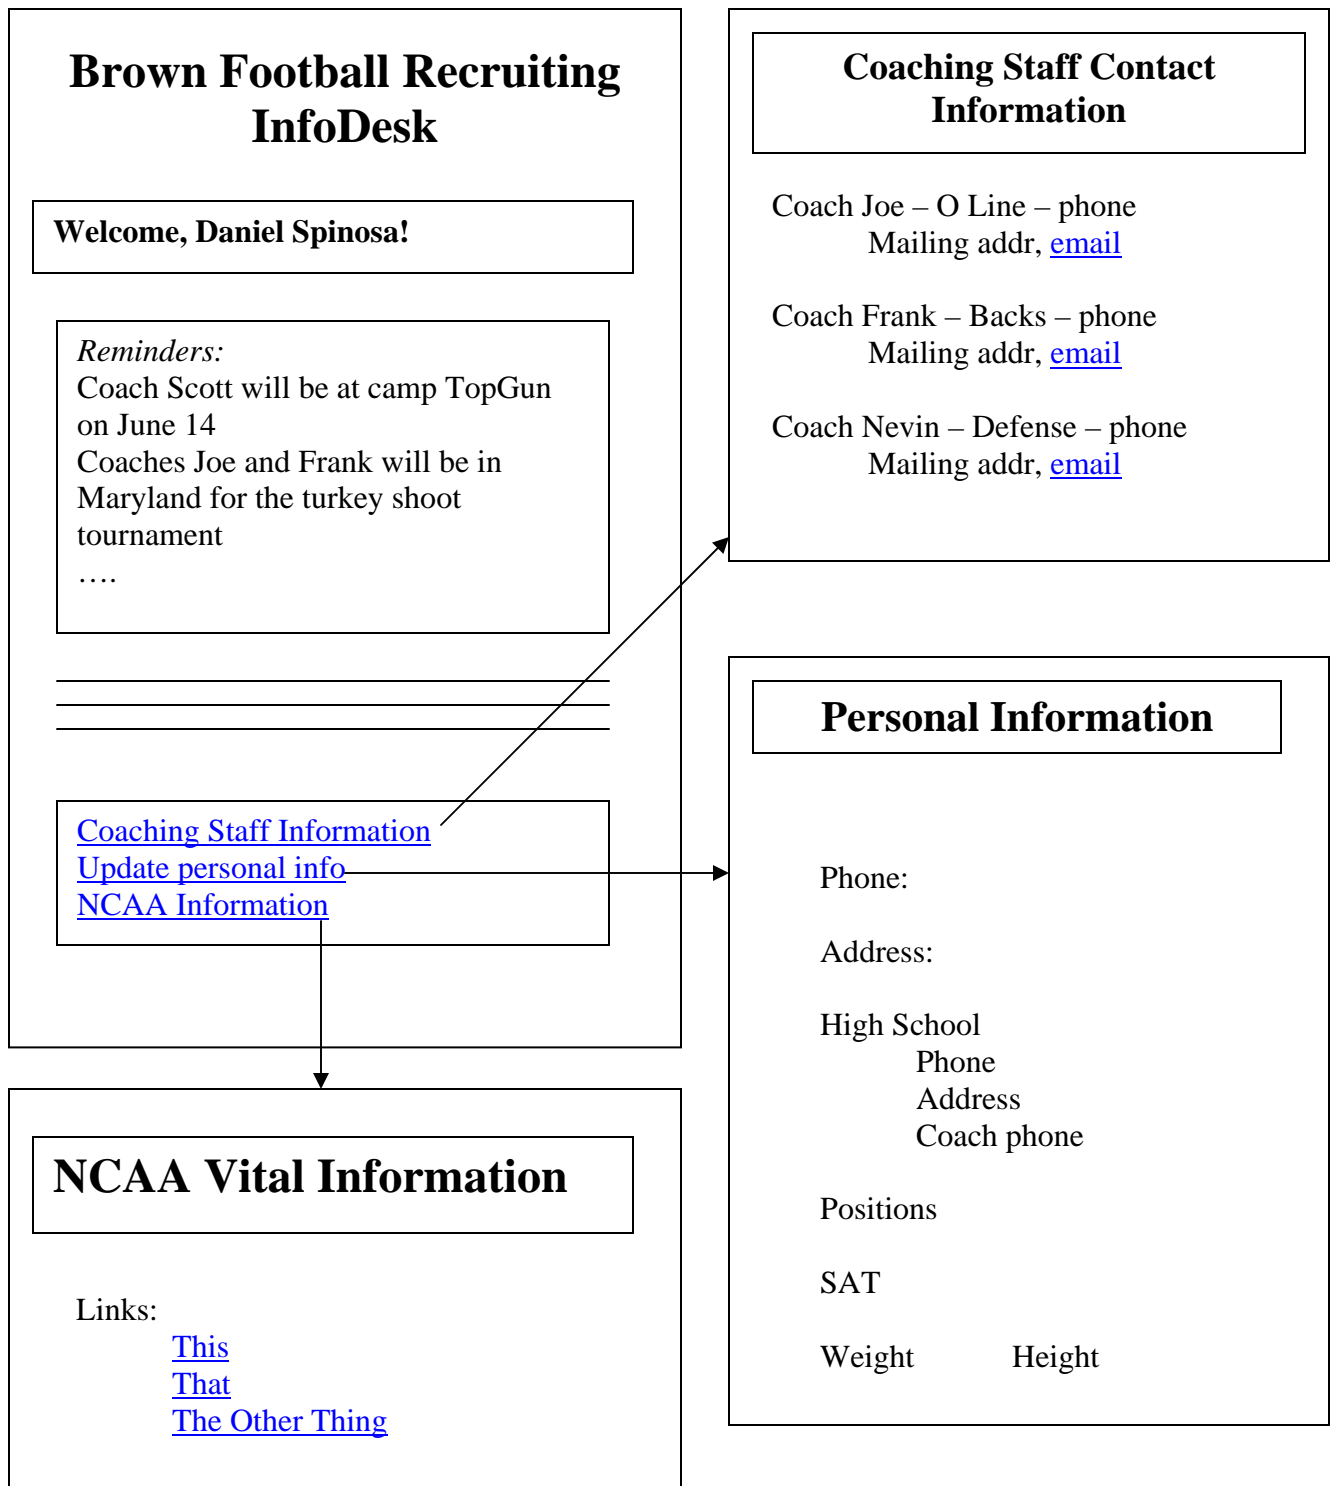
Brown Football Recruiting InfoDesk

Welcome, Daniel Spinosa!

Reminders:
Coach Scott will be at camp TopGun on June 14
Coaches Joe and Frank will be in Maryland for the turkey shoot tournament
….

Coaching Staff Information
Update personal info
NCAA Information

Coaching Staff Contact Information

Coach Joe – O Line – phone
Mailing addr, email

Coach Frank – Backs – phone
Mailing addr, email

Coach Nevin – Defense – phone
Mailing addr, email

Personal Information

Phone:

Address:

High School
Phone
Address
Coach phone

Positions

SAT

Weight Height

NCAA Vital Information

Links:
This
That
The Other Thing